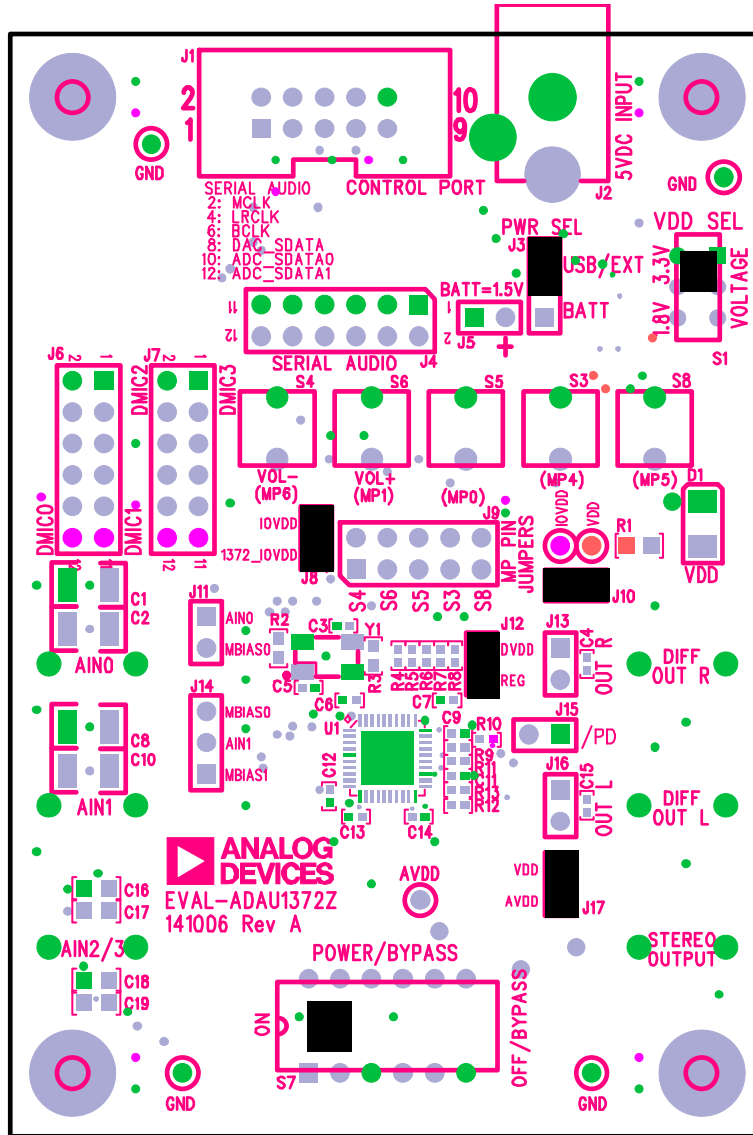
J1
2
1
10
9
GND
SERIAL AUDIO
2: MCLK
4: LRCLK
6: BCLK
8: DAC_SDATA
10: ADC_SDATA0
12: ADC_SDATA1
CONTROL PORT
5VDC INPUT
J2
GND
PWR SEL
J3
USB/EXT
BATT
VDD SEL
3.3V
1.8V
VOLTAGE
S1
BATT=1.5V
1
2
J5
+
11
12
SERIAL AUDIO
J4
J6
2
1
J7
2
1
DMIC2
DMIC3
DMIC0
DMIC1
12
S4
S6
S5
S3
S8
VOL-
(MP6)
VOL+
(MP1)
(MP0)
(MP4)
(MP5)
D1
IOVDD
1372_IOVDD
J8
J9
MP PIN JUMPERS
S4
S6
S5
S3
S8
IOVDD
VDD
R1
VDD
J10
C1
C2
AIN0
J11
AIN0
MBIAS0
R2
C3
Y1
R3
C5
C6
J12
DVDD
REG
R4
R5
R6
R7
R8
C7
J13
C4
OUT R
DIFF
OUT R
C8
C10
AIN1
J14
MBIAS0
AIN1
MBIAS1
U1
C9
R10
R9
R11
R13
R12
C12
C13
C14
J15
/PD
J16
C15
OUT L
DIFF
OUT L
ANALOG
DEVICES
EVAL-ADAU1372Z
141006 Rev A
AVDD
VDD
AVDD
J17
C16
C17
AIN2/3
C18
C19
POWER/BYPASS
STEREO
OUTPUT
ON
OFF/BYPASS
S7
GND
GND